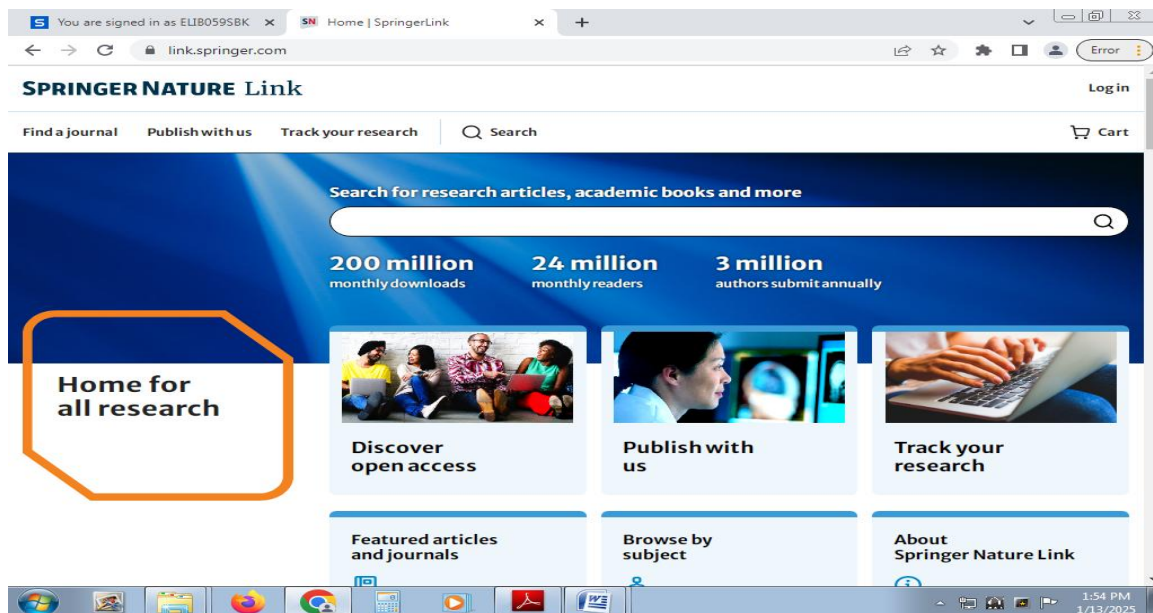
You are signed in as ELIB059SBK ×
SN Home | SpringerLink ×
+
link.springer.com
Error

SPRINGER NATURE Link
Log in

Find a journal
Publish with us
Track your research
Search
Cart

Search for research articles, academic books and more

200 million
monthly downloads

24 million
monthly readers

3 million
authors submit annually

Home for all research

Discover open access

Publish with us

Track your research

Featured articles and journals

Browse by subject

About Springer Nature Link

1:54 PM
1/13/2025